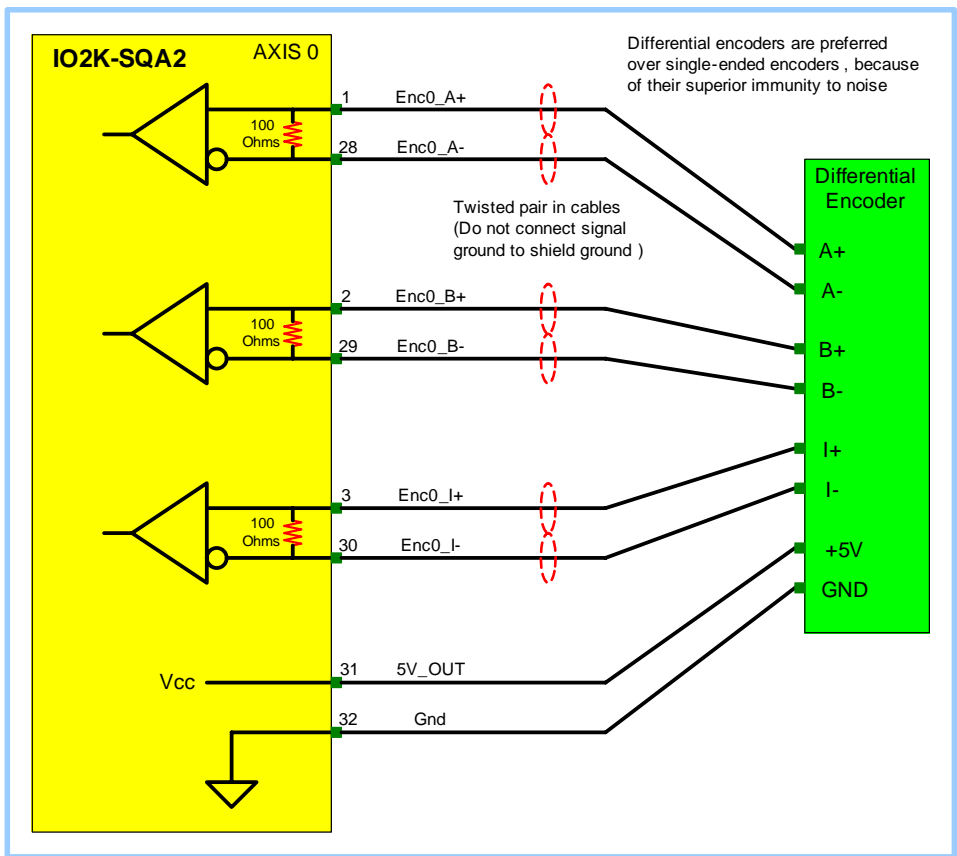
IO2K-SQA2

AXIS 0

Differential encoders are preferred over single-ended encoders , because of their superior immunity to noise

100 Ohms

1

Enc0_A+

28

Enc0_A-

Differential Encoder

Twisted pair in cables (Do not connect signal ground to shield ground )

A+

A-

100 Ohms

2

Enc0_B+

29

Enc0_B-

B+

B-

I+

I-

100 Ohms

3

Enc0_I+

30

Enc0_I-

+5V

GND

Vcc

31

5V_OUT

32

Gnd